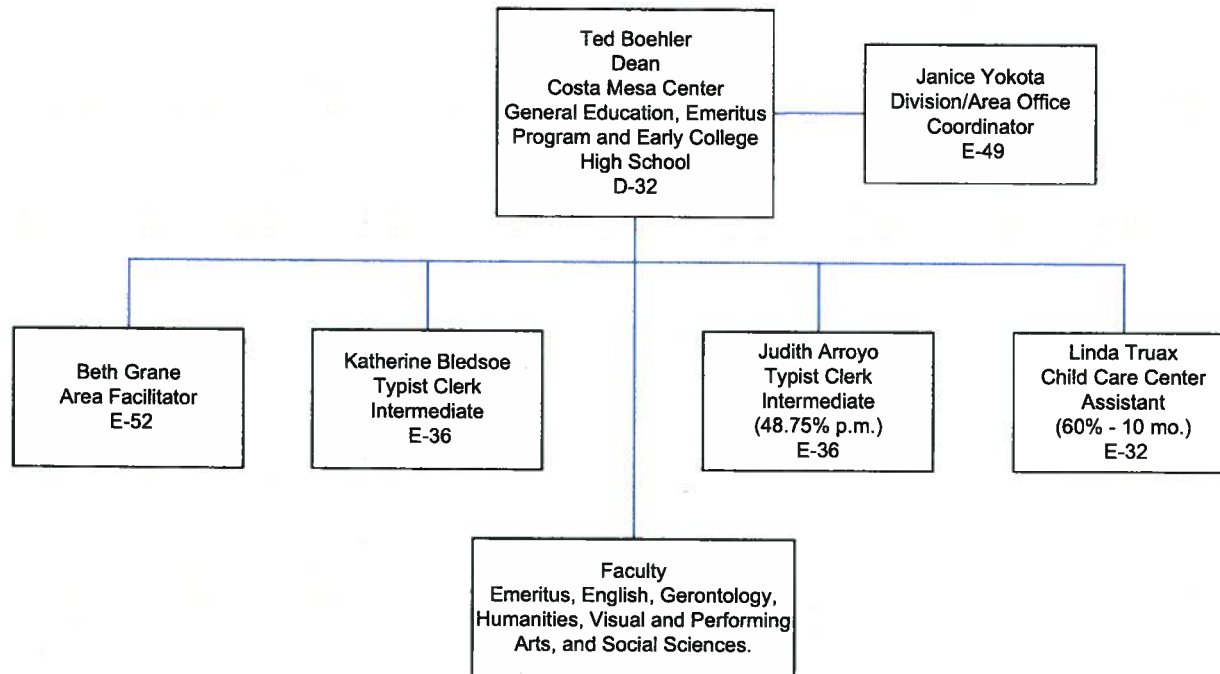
Ted Boehler
Dean
Costa Mesa Center
General Education, Emeritus
Program and Early College
High School
D-32

Janice Yokota
Division/Area Office
Coordinator
E-49

Beth Grane
Area Facilitator
E-52

Katherine Bledsoe
Typist Clerk
Intermediate
E-36

Judith Arroyo
Typist Clerk
Intermediate
(48.75% p.m.)
E-36

Linda Truax
Child Care Center
Assistant
(60% - 10 mo.)
E-32

Faculty
Emeritus, English, Gerontology, Humanities, Visual and Performing Arts, and Social Sciences.